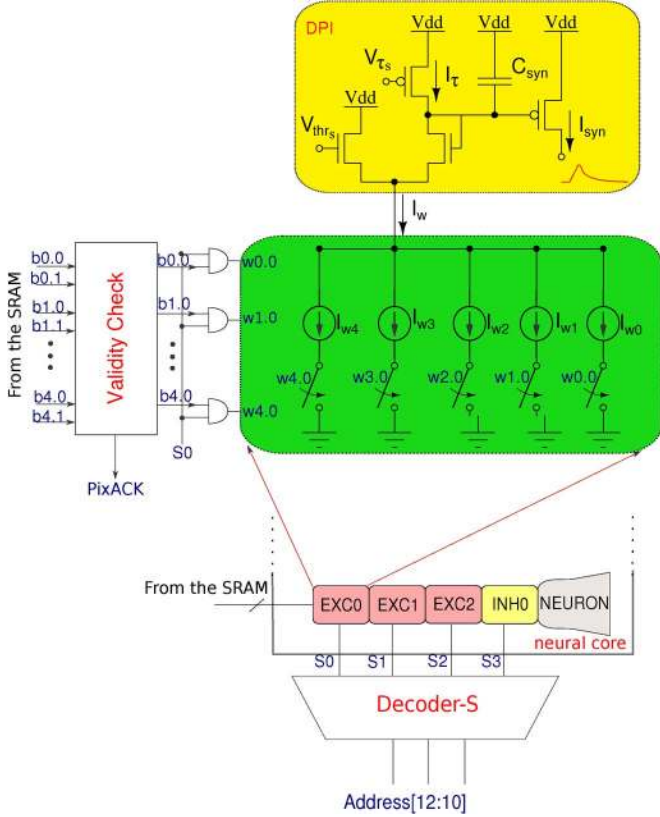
DPI

Vdd Vdd Vdd

$V_{\tau_s}$ $I_\tau$ $C_{syn}$

Vdd

$V_{thr_s}$ $I_{syn}$

$I_w$

From the SRAM

b0.0
b0.1
b1.0
b1.1
b4.0
b4.1

Validity Check

b0.0
b1.0
b4.0

w0.0
w1.0
w4.0

S0

PixACK

$I_{w4}$ $I_{w3}$ $I_{w2}$ $I_{w1}$ $I_{w0}$

w4.0 w3.0 w2.0 w1.0 w0.0

From the SRAM

EXC0 EXC1 EXC2 INH0 NEURON

neural core

S0 S1 S2 S3

Decoder-S

Address[12:10]